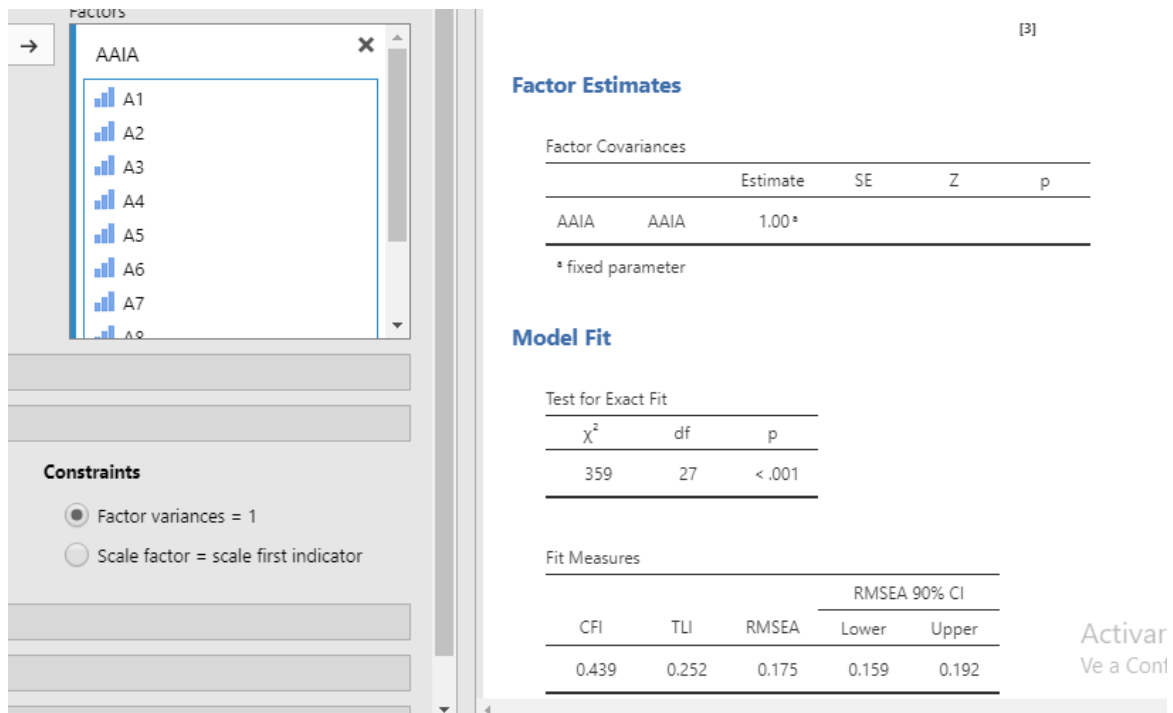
Factors

→

AAIA ✕

A1
A2
A3
A4
A5
A6
A7
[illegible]

Constraints

Factor variances = 1

Scale factor = scale first indicator

[3]

Factor Estimates

Factor Covariances

| | | Estimate | SE | Z | p |
|---|---|---|---|---|---|
| AAIA | AAIA | 1.00 ᵃ | | | |

ᵃ fixed parameter

Model Fit

Test for Exact Fit

| $\chi^2$ | df | p |
|---|---|---|
| 359 | 27 | < .001 |

Fit Measures

| CFI | TLI | RMSEA | RMSEA 90% CI Lower | RMSEA 90% CI Upper |
|---|---|---|---|---|
| 0.439 | 0.252 | 0.175 | 0.159 | 0.192 |

Activar
Ve a Conf